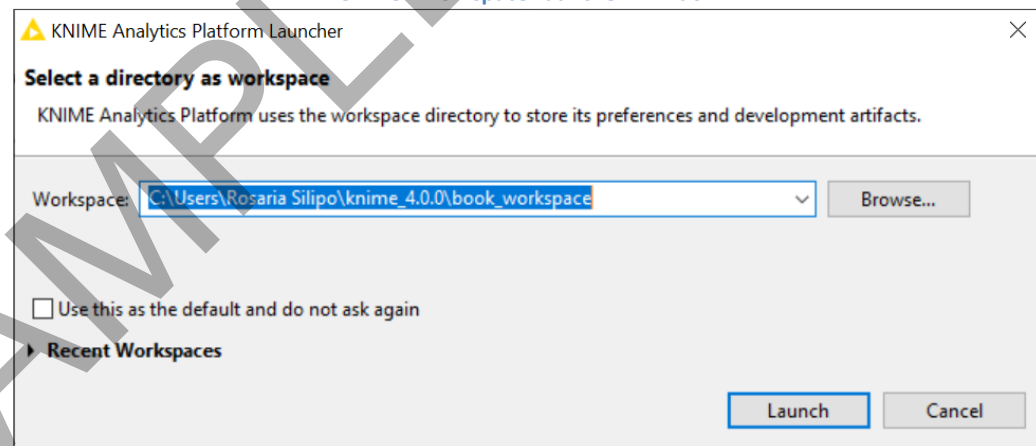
KNIME Analytics Platform Launcher

Select a directory as workspace

KNIME Analytics Platform uses the workspace directory to store its preferences and development artifacts.

Workspace: C:\Users\Rosaria Silipo\knime_4.0.0\book_workspace

Browse...

Use this as the default and do not ask again

Recent Workspaces

Launch

Cancel

SAMPLE